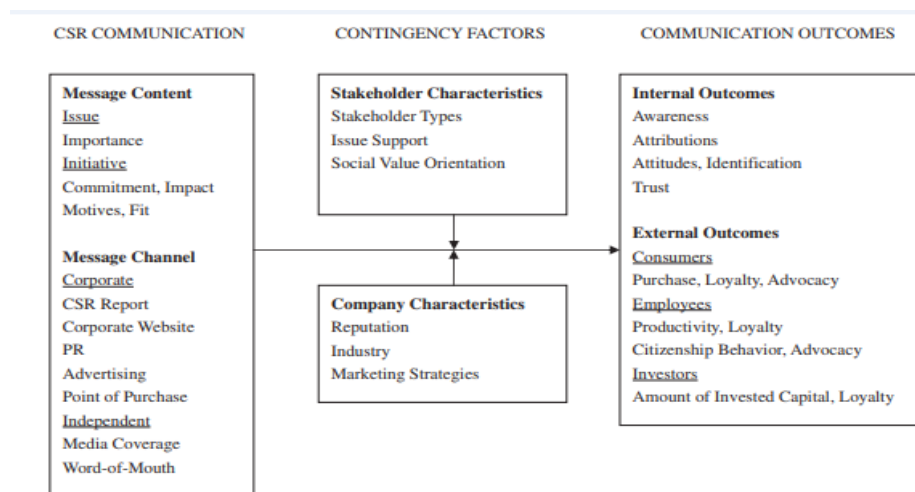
CSR COMMUNICATION

Message Content
Issue
Importance
Initiative
Commitment, Impact
Motives, Fit

Message Channel
Corporate
CSR Report
Corporate Website
PR
Advertising
Point of Purchase
Independent
Media Coverage
Word-of-Mouth

CONTINGENCY FACTORS

Stakeholder Characteristics
Stakeholder Types
Issue Support
Social Value Orientation

Company Characteristics
Reputation
Industry
Marketing Strategies

COMMUNICATION OUTCOMES

Internal Outcomes
Awareness
Attributions
Attitudes, Identification
Trust

External Outcomes
Consumers
Purchase, Loyalty, Advocacy
Employees
Productivity, Loyalty
Citizenship Behavior, Advocacy
Investors
Amount of Invested Capital, Loyalty